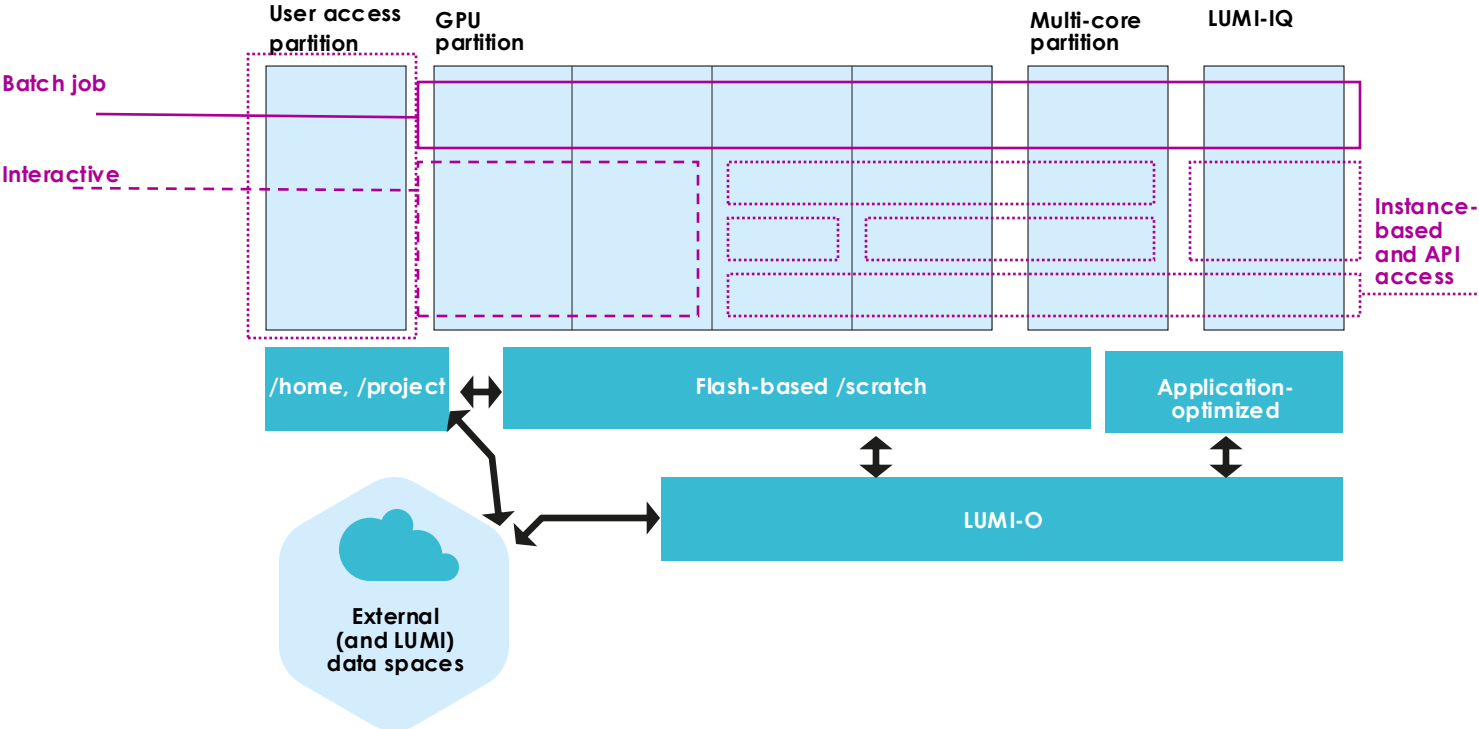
User access partition

GPU partition

Multi-core partition

LUMI-IQ

Batch job

Interactive

Instance-based and API access

/home, /project

Flash-based /scratch

Application-optimized

LUMI-O

External (and LUMI) data spaces